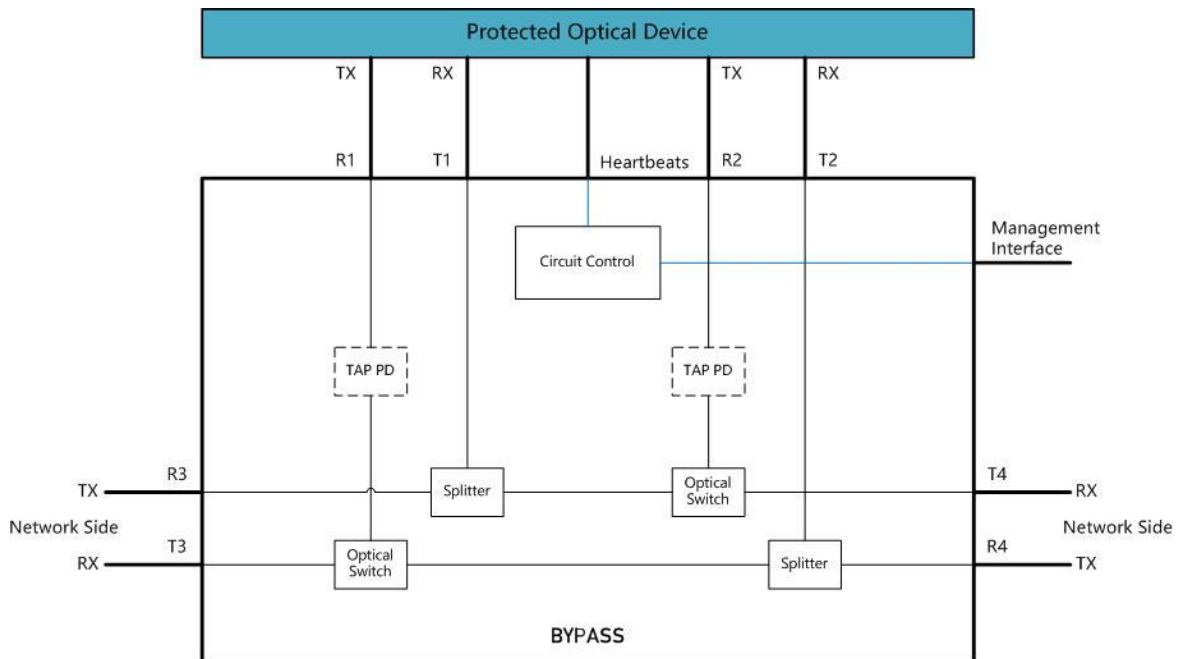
Protected Optical Device

TX RX TX RX

R1 T1 Heartbeats R2 T2

Management Interface

Circuit Control

TAP PD

TAP PD

R3

TX

Splitter

Optical Switch

T4

RX

Network Side

Network Side

T3

RX

Optical Switch

Splitter

R4

TX

BYPASS